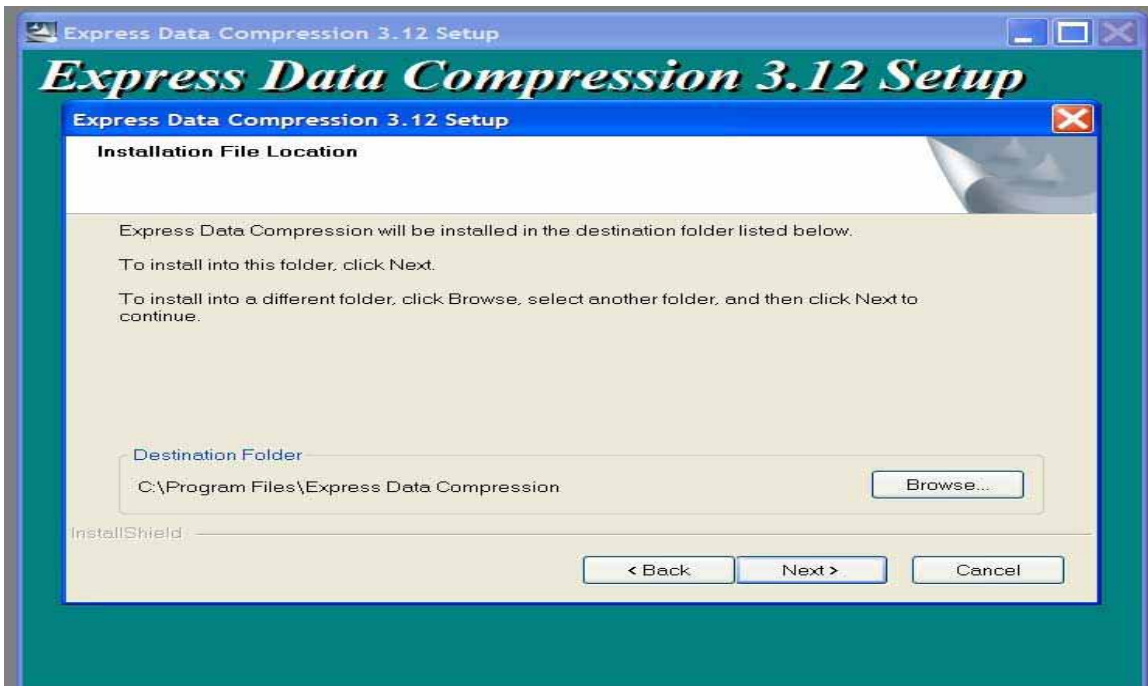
Express Data Compression 3.12 Setup

Express Data Compression 3.12 Setup

Express Data Compression 3.12 Setup

Installation File Location

Express Data Compression will be installed in the destination folder listed below.

To install into this folder, click Next.

To install into a different folder, click Browse, select another folder, and then click Next to continue.

Destination Folder

C:\Program Files\Express Data Compression

Browse...

InstallShield

< Back

Next >

Cancel